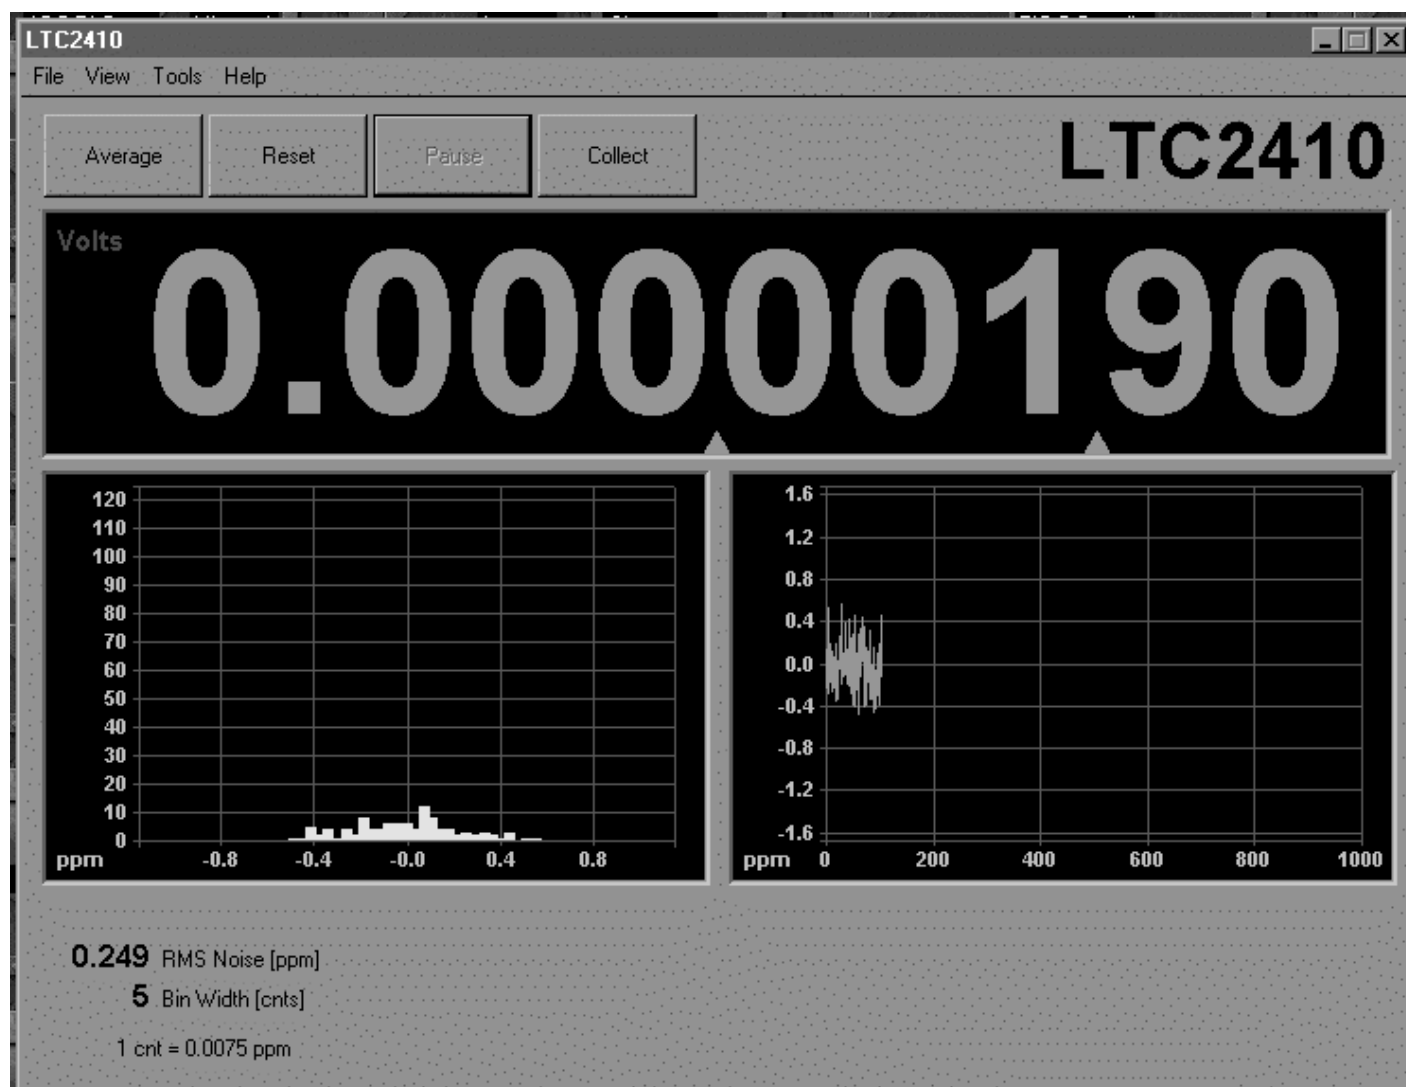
LTC2410

File View Tools Help

Average Reset Pause Collect

LTC2410

Volts
0.0000190

120
110
100
90
80
70
60
50
40
30
20
10
0
ppm -0.8 -0.4 -0.0 0.4 0.8

1.6
1.2
0.8
0.4
0.0
-0.4
-0.8
-1.2
-1.6
ppm 0 200 400 600 800 1000

0.249 RMS Noise [ppm]
5 Bin Width [cnts]
1 cnt = 0.0075 ppm